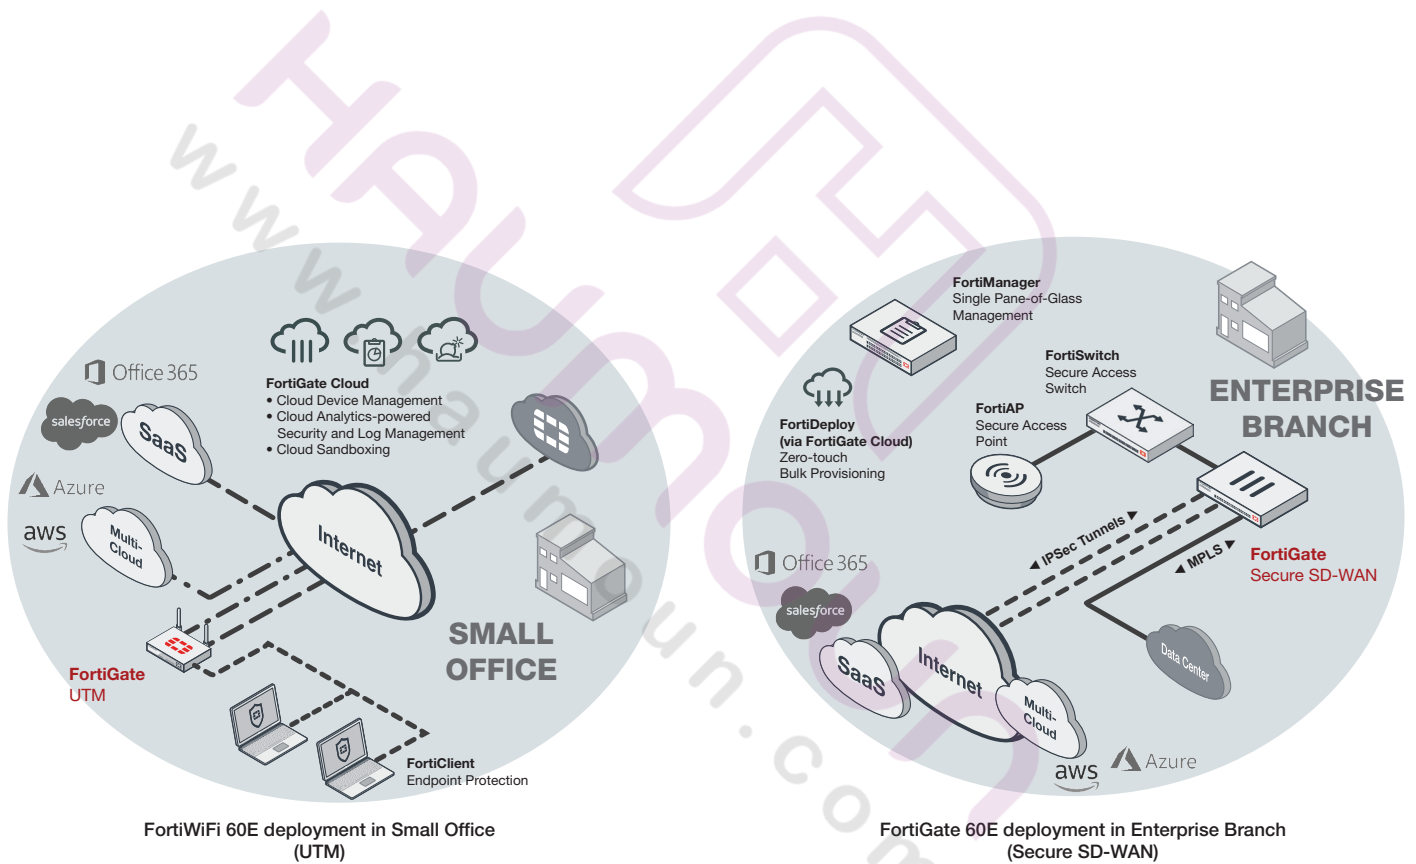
Office 365

salesforce

SaaS

Azure

aws

Multi-Cloud

FortiGate Cloud
• Cloud Device Management
• Cloud Analytics-powered Security and Log Management
• Cloud Sandboxing

Internet

SMALL OFFICE

FortiGate
UTM

FortiClient
Endpoint Protection

FortiWiFi 60E deployment in Small Office (UTM)

FortiManager
Single Pane-of-Glass Management

FortiSwitch
Secure Access Switch

FortiAP
Secure Access Point

FortiDeploy
(via FortiGate Cloud)
Zero-touch Bulk Provisioning

ENTERPRISE BRANCH

IPSec Tunnels

MPLS

FortiGate
Secure SD-WAN

Office 365

salesforce

SaaS

Internet

Multi-Cloud

Data Center

aws

Azure

FortiGate 60E deployment in Enterprise Branch (Secure SD-WAN)

www.haumoun.com